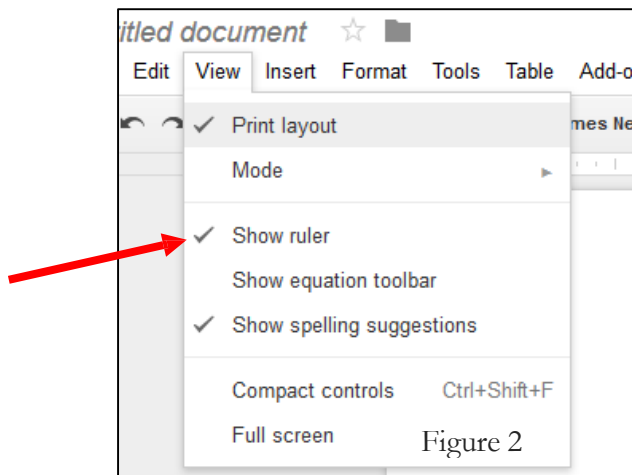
itled document

Edit View Insert Format Tools Table Add-o

mes Ne

✓ Print layout

Mode

✓ Show ruler

Show equation toolbar

✓ Show spelling suggestions

Compact controls Ctrl+Shift+F

Full screen

Figure 2